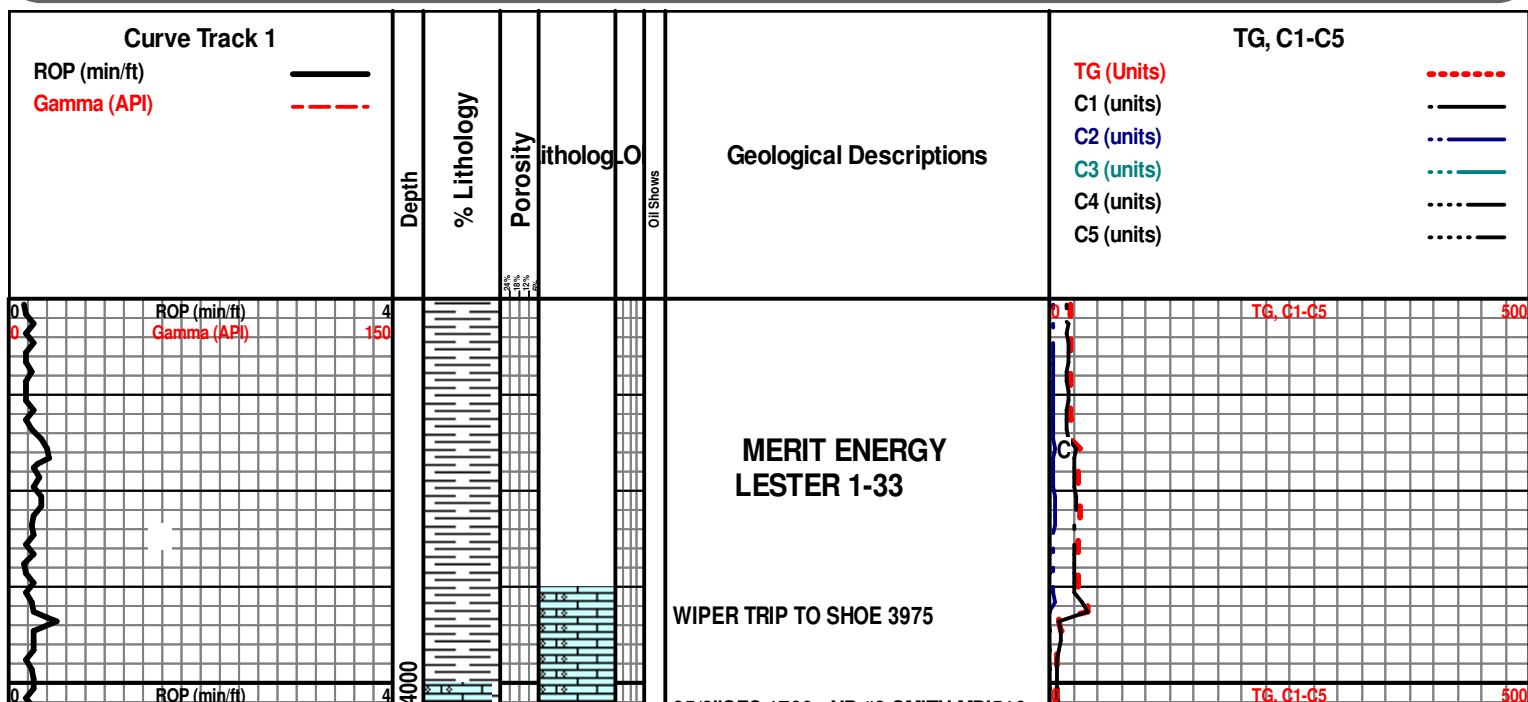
Curve Track 1
ROP (min/ft)
Gamma (API)

Depth

% Lithology

Porosity

litholog

LO

Oil Shows

Geological Descriptions

TG, C1-C5
TG (Units)
C1 (units)
C2 (units)
C3 (units)
C4 (units)
C5 (units)

24%
18%
12%
6%

0 ROP (min/ft) 4
0 Gamma (API) 150

0 TG, C1-C5 500

MERIT ENERGY
LESTER 1-33

C

WIPER TRIP TO SHOE 3975

4000

0 ROP (min/ft) 4

0 TG, C1-C5 500

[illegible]